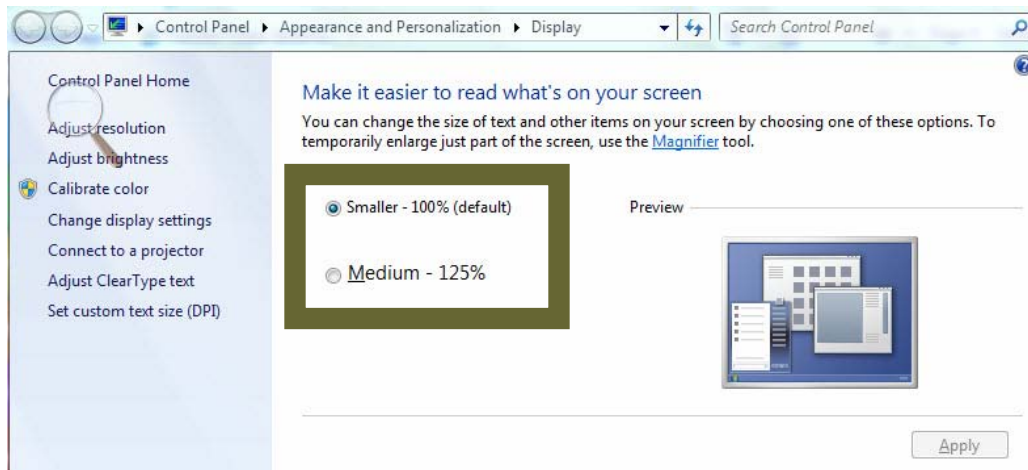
▸ Control Panel ▸ Appearance and Personalization ▸ Display

Search Control Panel

Control Panel Home

Adjust resolution

Adjust brightness

Calibrate color

Change display settings

Connect to a projector

Adjust ClearType text

Set custom text size (DPI)

Make it easier to read what's on your screen

You can change the size of text and other items on your screen by choosing one of these options. To temporarily enlarge just part of the screen, use the Magnifier tool.

Smaller - 100% (default)

Medium - 125%

Preview

Apply